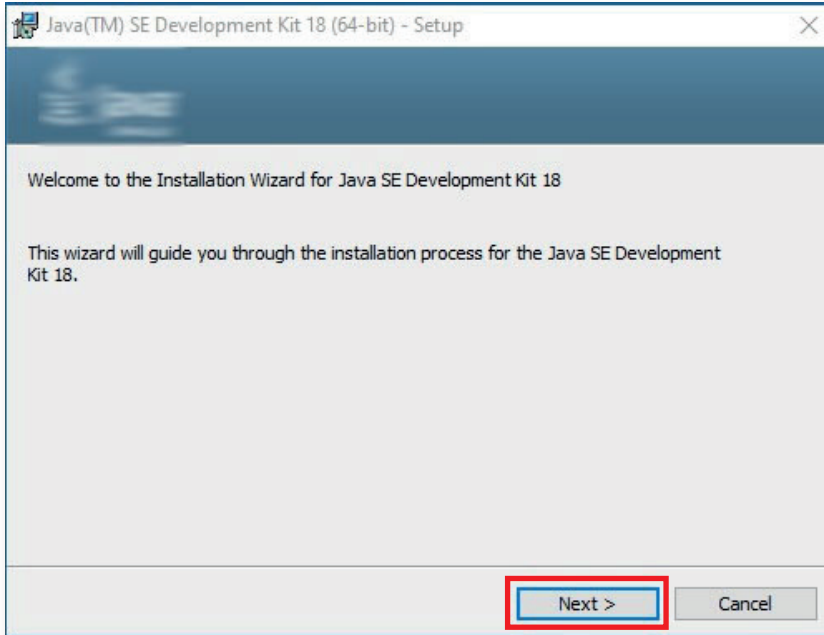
Java(TM) SE Development Kit 18 (64-bit) - Setup

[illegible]

Welcome to the Installation Wizard for Java SE Development Kit 18

This wizard will guide you through the installation process for the Java SE Development Kit 18.

Next >

Cancel